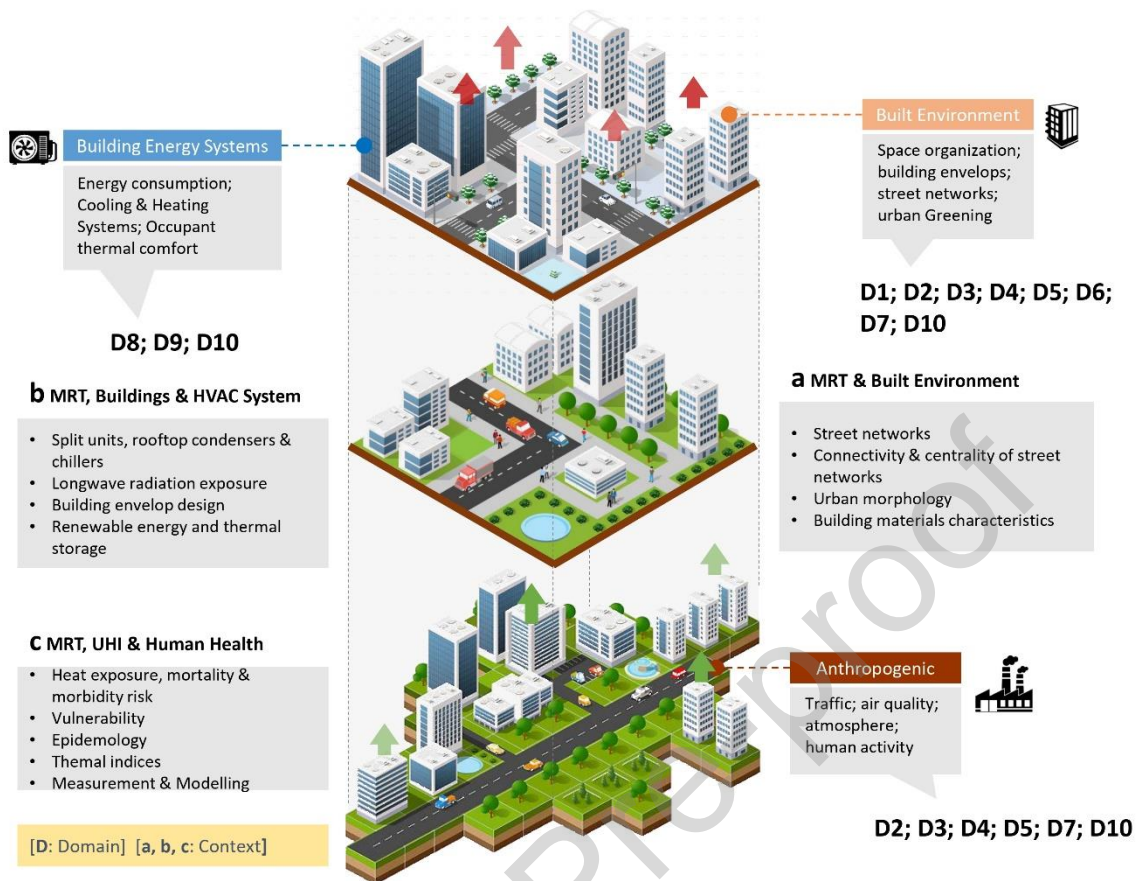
Building Energy Systems

Energy consumption; Cooling & Heating Systems; Occupant thermal comfort

D8; D9; D10

Built Environment

Space organization; building envelops; street networks; urban Greening

D1; D2; D3; D4; D5; D6; D7; D10

b MRT, Buildings & HVAC System

- Split units, rooftop condensers & chillers
- Longwave radiation exposure
- Building envelop design
- Renewable energy and thermal storage

a MRT & Built Environment

- Street networks
- Connectivity & centrality of street networks
- Urban morphology
- Building materials characteristics

c MRT, UHI & Human Health

- Heat exposure, mortality & morbidity risk
- Vulnerability
- Epidemology
- Themal indices
- Measurement & Modelling

Anthropogenic

Traffic; air quality; atmosphere; human activity

D2; D3; D4; D5; D7; D10

[D: Domain] [a, b, c: Context]

Pre-proof